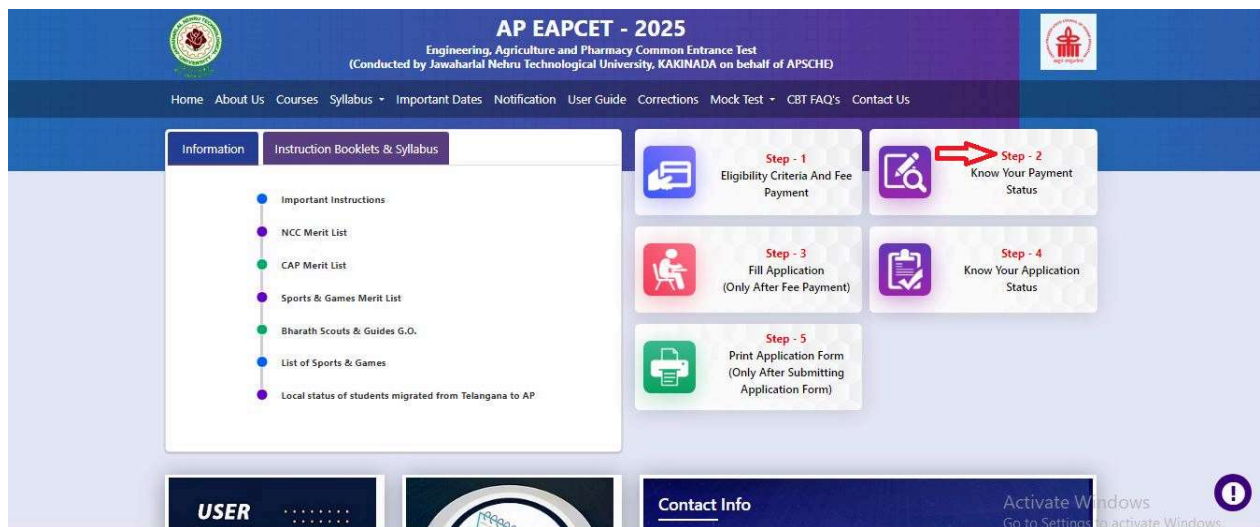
AP EAPCET - 2025
Engineering, Agriculture and Pharmacy Common Entrance Test
(Conducted by Jawaharlal Nehru Technological University, KAKINADA on behalf of APSCHE)

Home About Us Courses Syllabus Important Dates Notification User Guide Corrections Mock Test CBT FAQ's Contact Us

Information Instruction Booklets & Syllabus

Important Instructions
NCC Merit List
CAP Merit List
Sports & Games Merit List
Bharath Scouts & Guides G.O.
List of Sports & Games
Local status of students migrated from Telangana to AP

Step - 1
Eligibility Criteria And Fee Payment

Step - 2
Know Your Payment Status

Step - 3
Fill Application
(Only After Fee Payment)

Step - 4
Know Your Application Status

Step - 5
Print Application Form
(Only After Submitting Application Form)

USER

Contact Info

Activate Windows
Go to Settings to activate Windows.